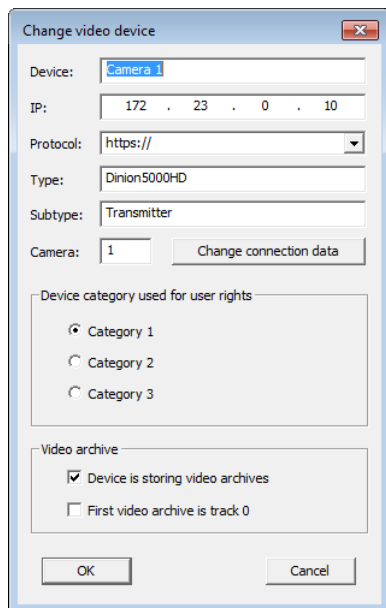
Change video device

Device: Camera 1

IP: 172 . 23 . 0 . 10

Protocol: https://

Type: Dinion5000HD

Subtype: Transmitter

Camera: 1

Change connection data

Device category used for user rights

Category 1

Category 2

Category 3

Video archive

Device is storing video archives

First video archive is track 0

OK

Cancel